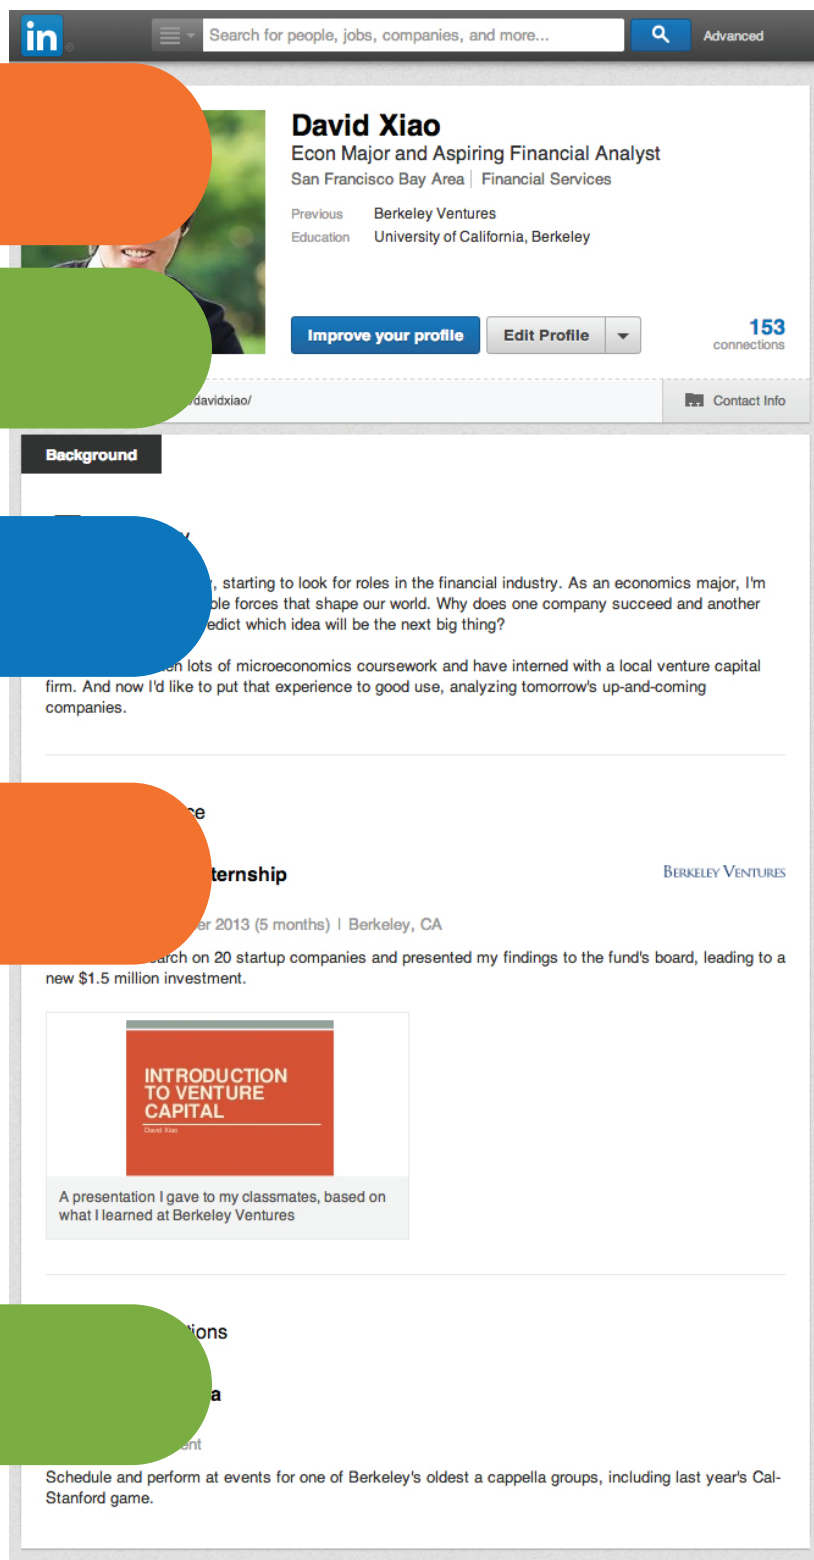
in Search for people, jobs, companies, and more... Advanced

David Xiao
Econ Major and Aspiring Financial Analyst
San Francisco Bay Area | Financial Services

Previous Berkeley Ventures
Education University of California, Berkeley

Improve your profile Edit Profile

153 connections

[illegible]davidxiao/ Contact Info

Background

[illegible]y

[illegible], starting to look for roles in the financial industry. As an economics major, I'm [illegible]ble forces that shape our world. Why does one company succeed and another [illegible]edict which idea will be the next big thing?

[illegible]en lots of microeconomics coursework and have interned with a local venture capital firm. And now I'd like to put that experience to good use, analyzing tomorrow's up-and-coming companies.

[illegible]ce

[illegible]ternship

Berkeley Ventures

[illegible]er 2013 (5 months) | Berkeley, CA

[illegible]arch on 20 startup companies and presented my findings to the fund's board, leading to a new $1.5 million investment.

INTRODUCTION TO VENTURE CAPITAL
David Xiao

A presentation I gave to my classmates, based on what I learned at Berkeley Ventures

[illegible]tions

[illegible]a

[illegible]ent

Schedule and perform at events for one of Berkeley's oldest a cappella groups, including last year's Cal-Stanford game.